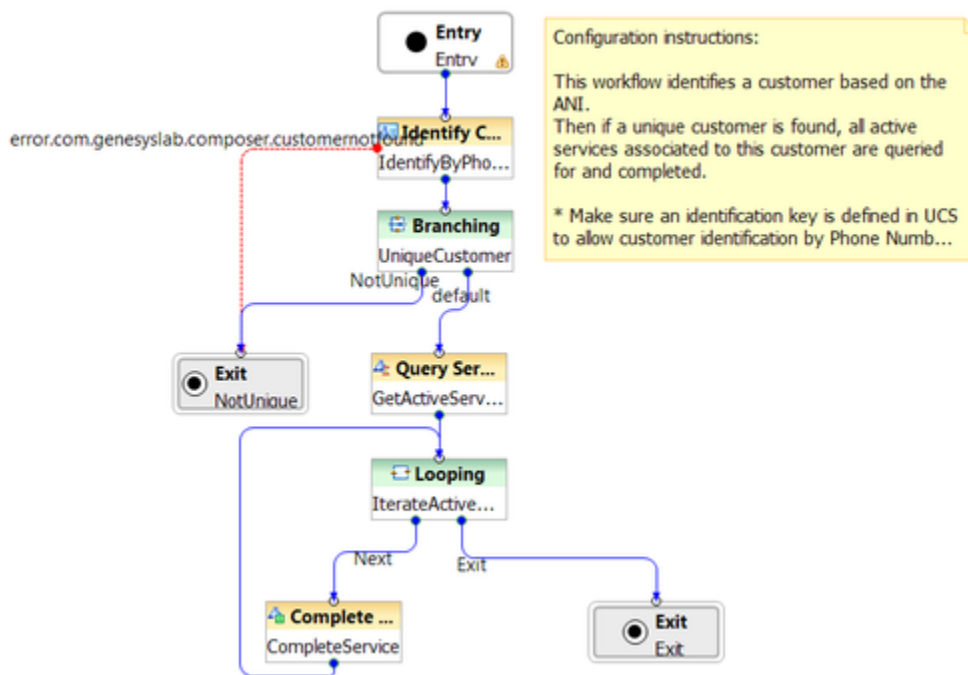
Entry
Entry

Configuration instructions:

This workflow identifies a customer based on the ANI.
Then if a unique customer is found, all active services associated to this customer are queried for and completed.

* Make sure an identification key is defined in UCS to allow customer identification by Phone Numb…

error.com.genesyslab.composer.customernotfound

Identify C…
IdentifyByPho…

Branching
UniqueCustomer

NotUnique
default

Exit
NotUnique

Query Ser…
GetActiveServ…

Looping
IterateActive…

Next
Exit

Complete …
CompleteService

Exit
Exit